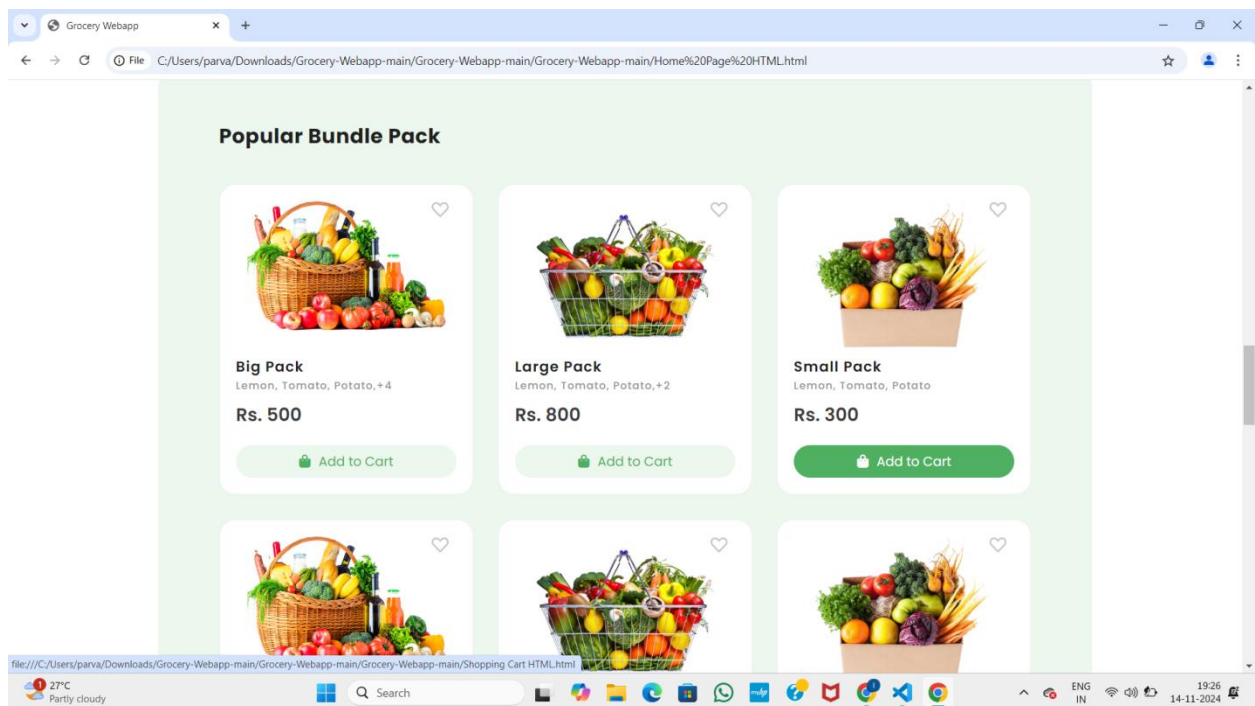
Grocery Webapp

File C:/Users/parva/Downloads/Grocery-Webapp-main/Grocery-Webapp-main/Grocery-Webapp-main/Home%20Page%20HTML.html

Popular Bundle Pack

Big Pack
Lemon, Tomato, Potato,+4
Rs. 500
Add to Cart

Large Pack
Lemon, Tomato, Potato,+2
Rs. 800
Add to Cart

Small Pack
Lemon, Tomato, Potato
Rs. 300
Add to Cart

file:///C:/Users/parva/Downloads/Grocery-Webapp-main/Grocery-Webapp-main/Grocery-Webapp-main/Shopping Cart HTML.html

1 27°C
Partly cloudy

Search

ENG
IN

19:26
14-11-2024